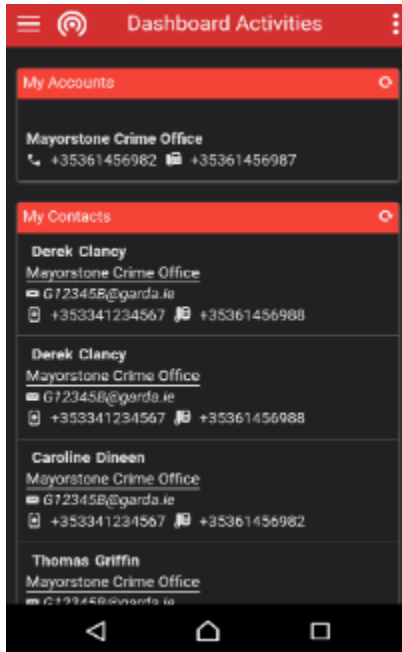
Dashboard Activities

My Accounts

Mayorstone Crime Office
+35361456982 +35361456987

My Contacts

Derek Clancy
Mayorstone Crime Office
G12345B@garda.ie
+353341234567 +35361456988

Derek Clancy
Mayorstone Crime Office
G12345B@garda.ie
+353341234567 +35361456988

Caroline Dineen
Mayorstone Crime Office
G12345B@garda.ie
+353341234567 +35361456982

Thomas Griffin
Mayorstone Crime Office
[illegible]